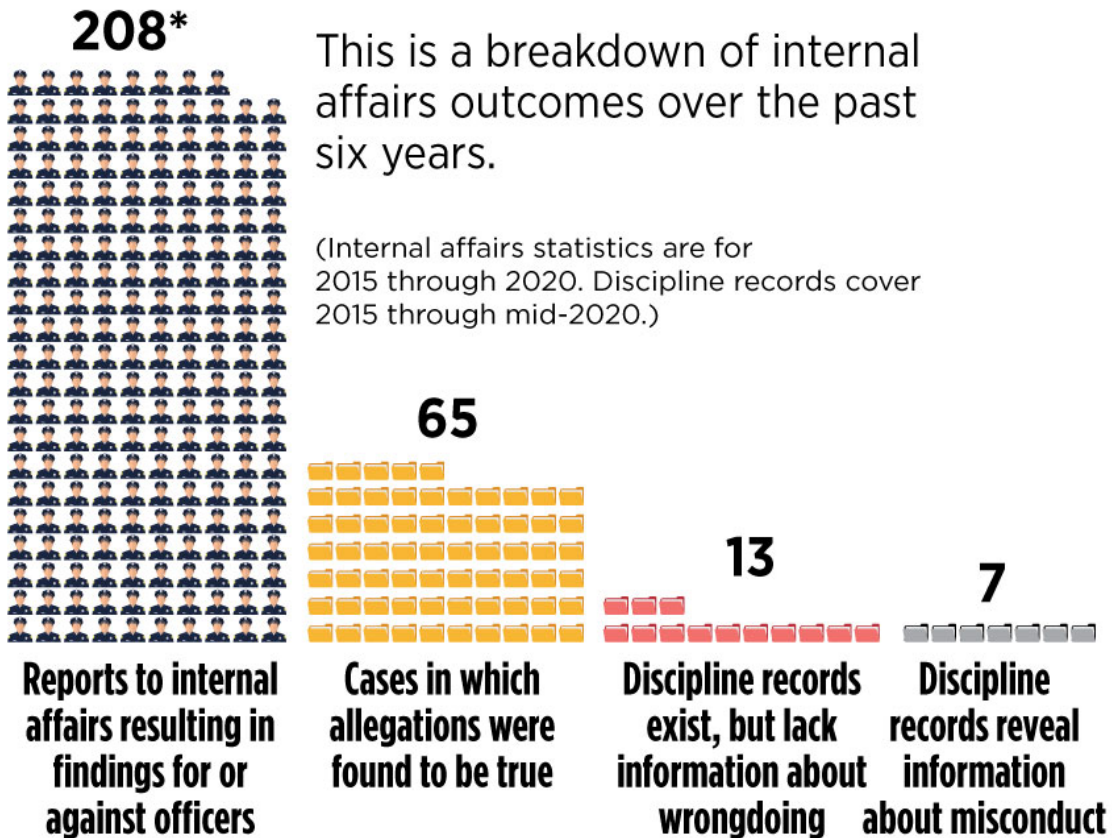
208*

This is a breakdown of internal affairs outcomes over the past six years.

(Internal affairs statistics are for 2015 through 2020. Discipline records cover 2015 through mid-2020.)

65

13

7

Reports to internal affairs resulting in findings for or against officers

Cases in which allegations were found to be true

Discipline records exist, but lack information about wrongdoing

Discipline records reveal information about misconduct